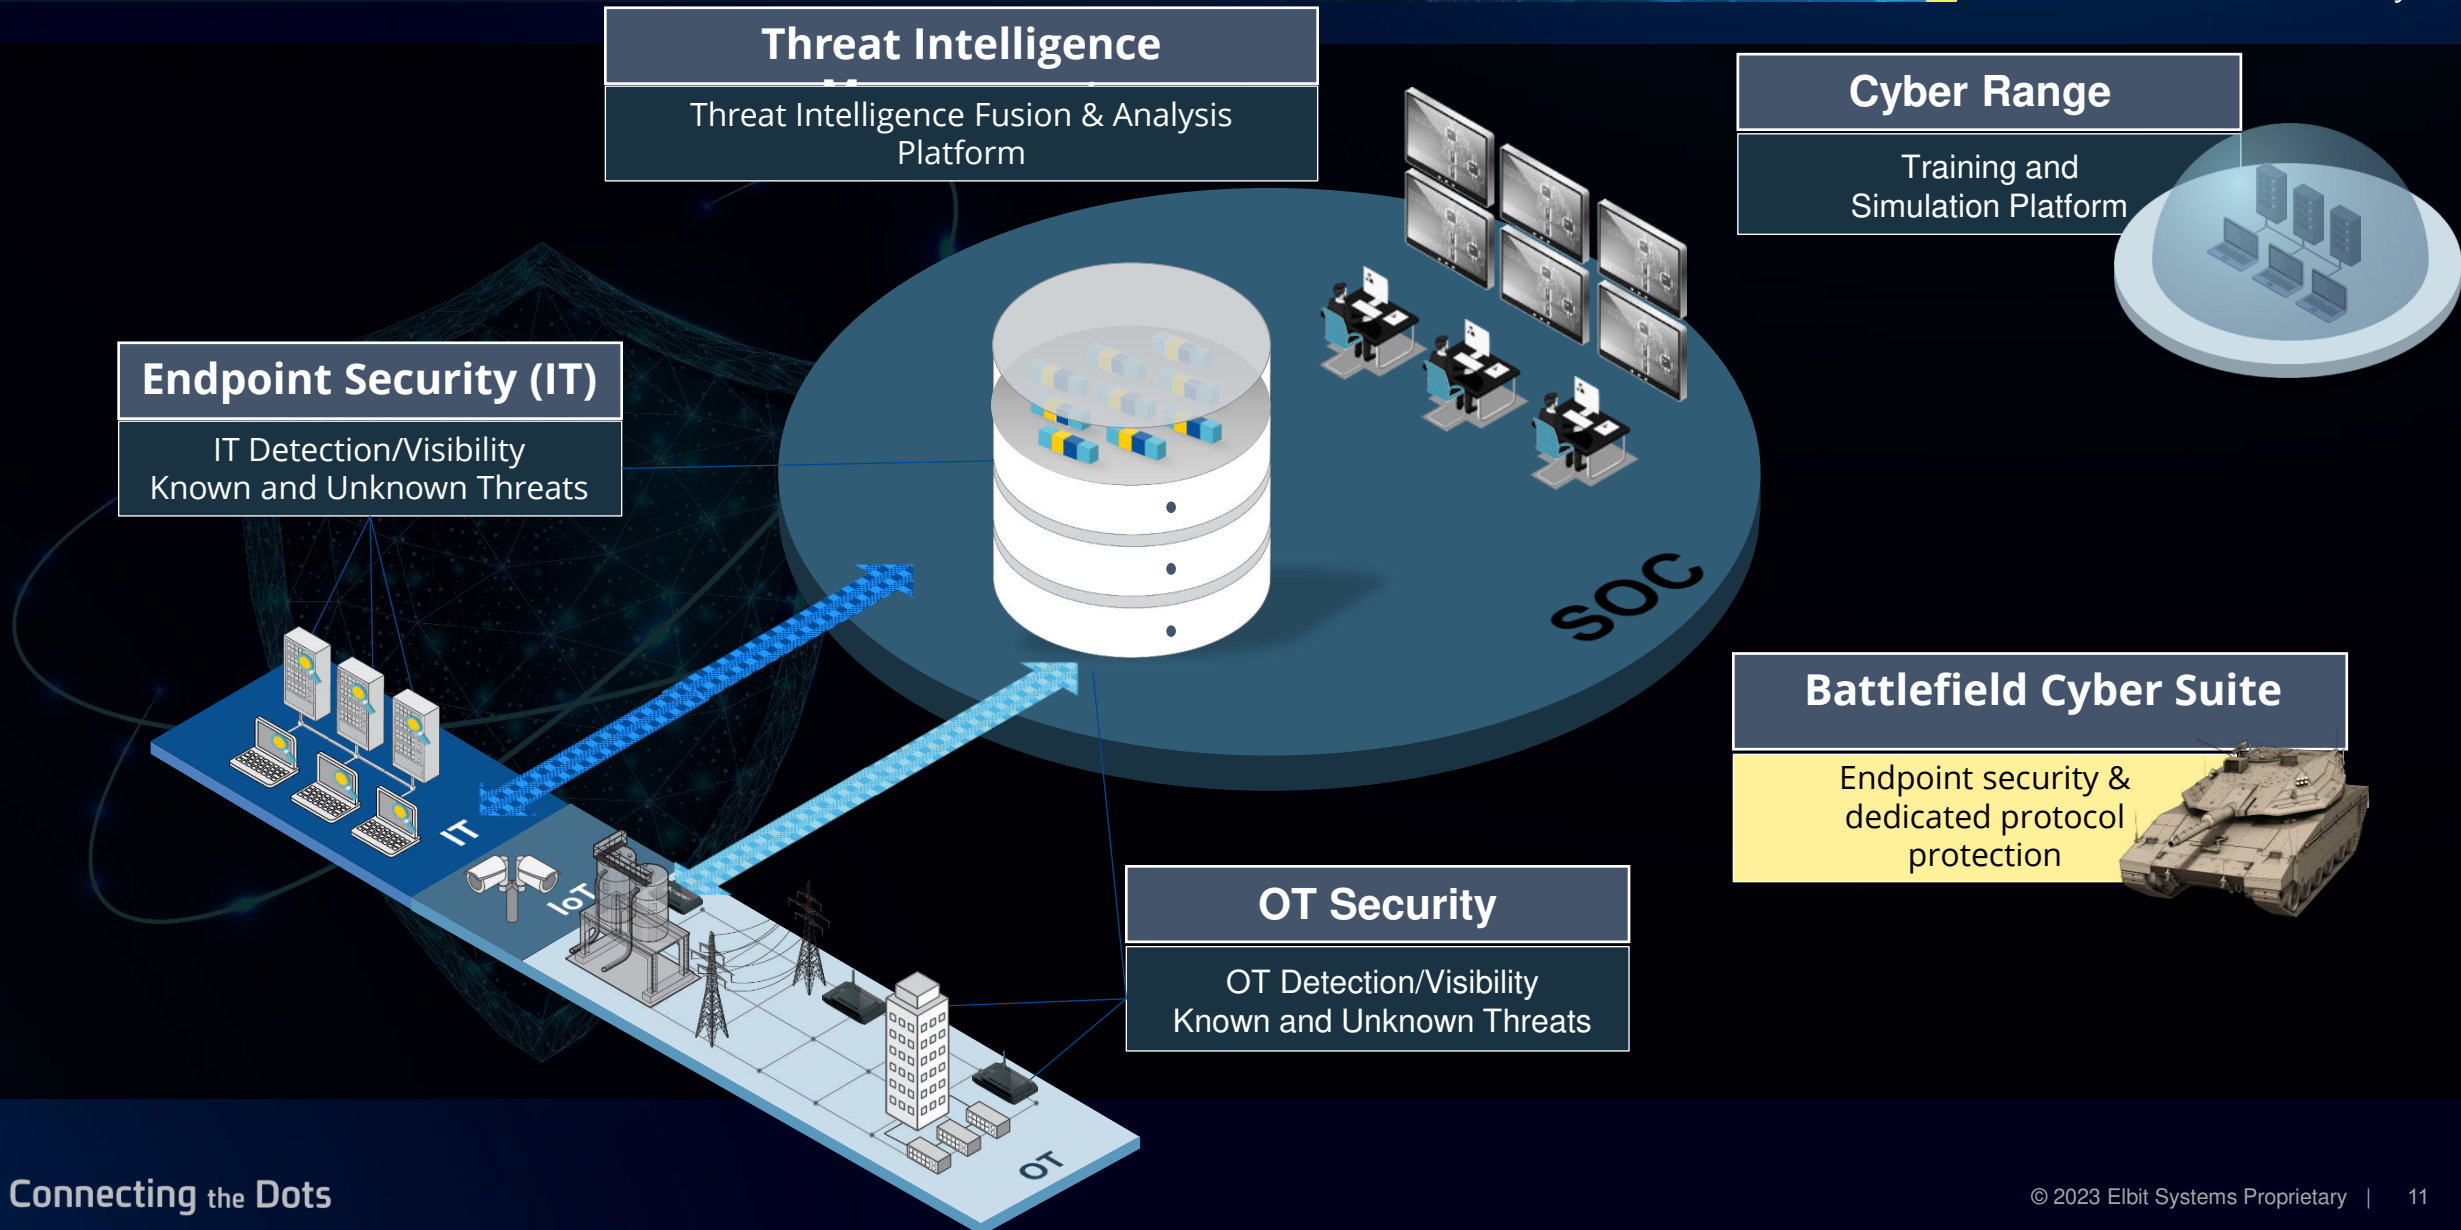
Threat Intelligence

Threat Intelligence Fusion & Analysis Platform

Cyber Range

Training and Simulation Platform

Endpoint Security (IT)

IT Detection/Visibility
Known and Unknown Threats

SOC

Battlefield Cyber Suite

Endpoint security & dedicated protocol protection

IT

IoT

OT

OT Security

OT Detection/Visibility
Known and Unknown Threats

Connecting the Dots

© 2023 Elbit Systems Proprietary | 11